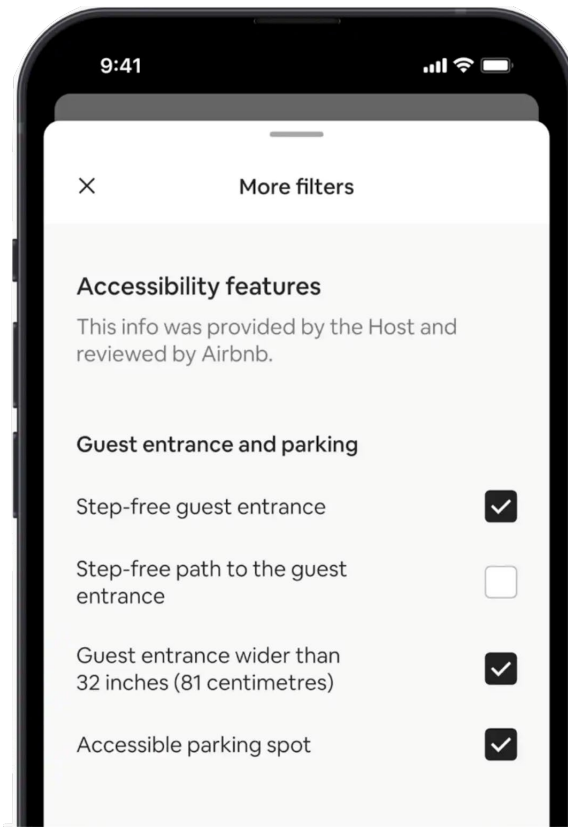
9:41

×

More filters

Accessibility features

This info was provided by the Host and reviewed by Airbnb.

Guest entrance and parking

Step-free guest entrance

Step-free path to the guest entrance

Guest entrance wider than 32 inches (81 centimetres)

Accessible parking spot